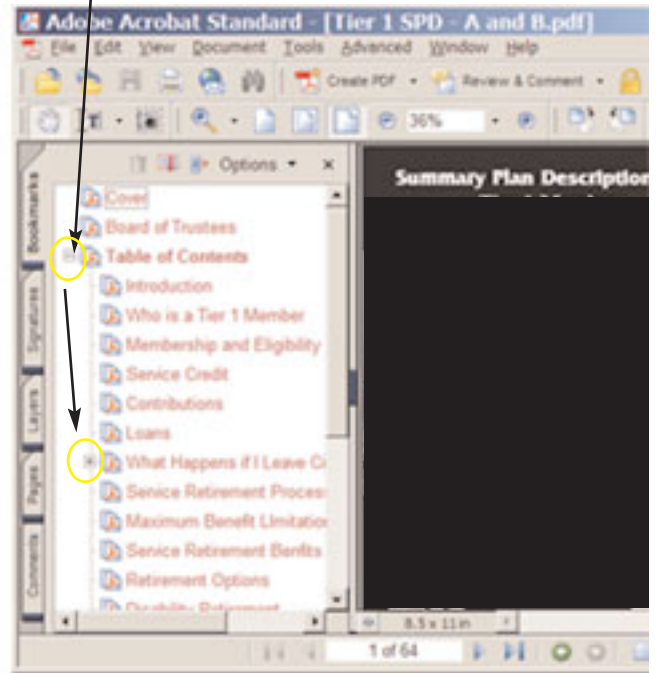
Adobe Acrobat Standard - [Tier 1 SPD - A and B.pdf]

File Edit View Document Tools Advanced Window Help

Create PDF · Review & Comment ·

36%

Options ·

Bookmarks

Signatures

Layers

Pages

Comments

Cover

Board of Trustees

Table of Contents

Introduction

Who is a Tier 1 Member

Membership and Eligbility

Service Credit

Contributions

Loans

What Happens if I Leave C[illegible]

Service Retirement Proces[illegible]

Maximum Benefit Limitatio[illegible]

Service Retirement Benfits

Retirement Options

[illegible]

Summary Plan Description

8.5 x 11 in

1 of 64